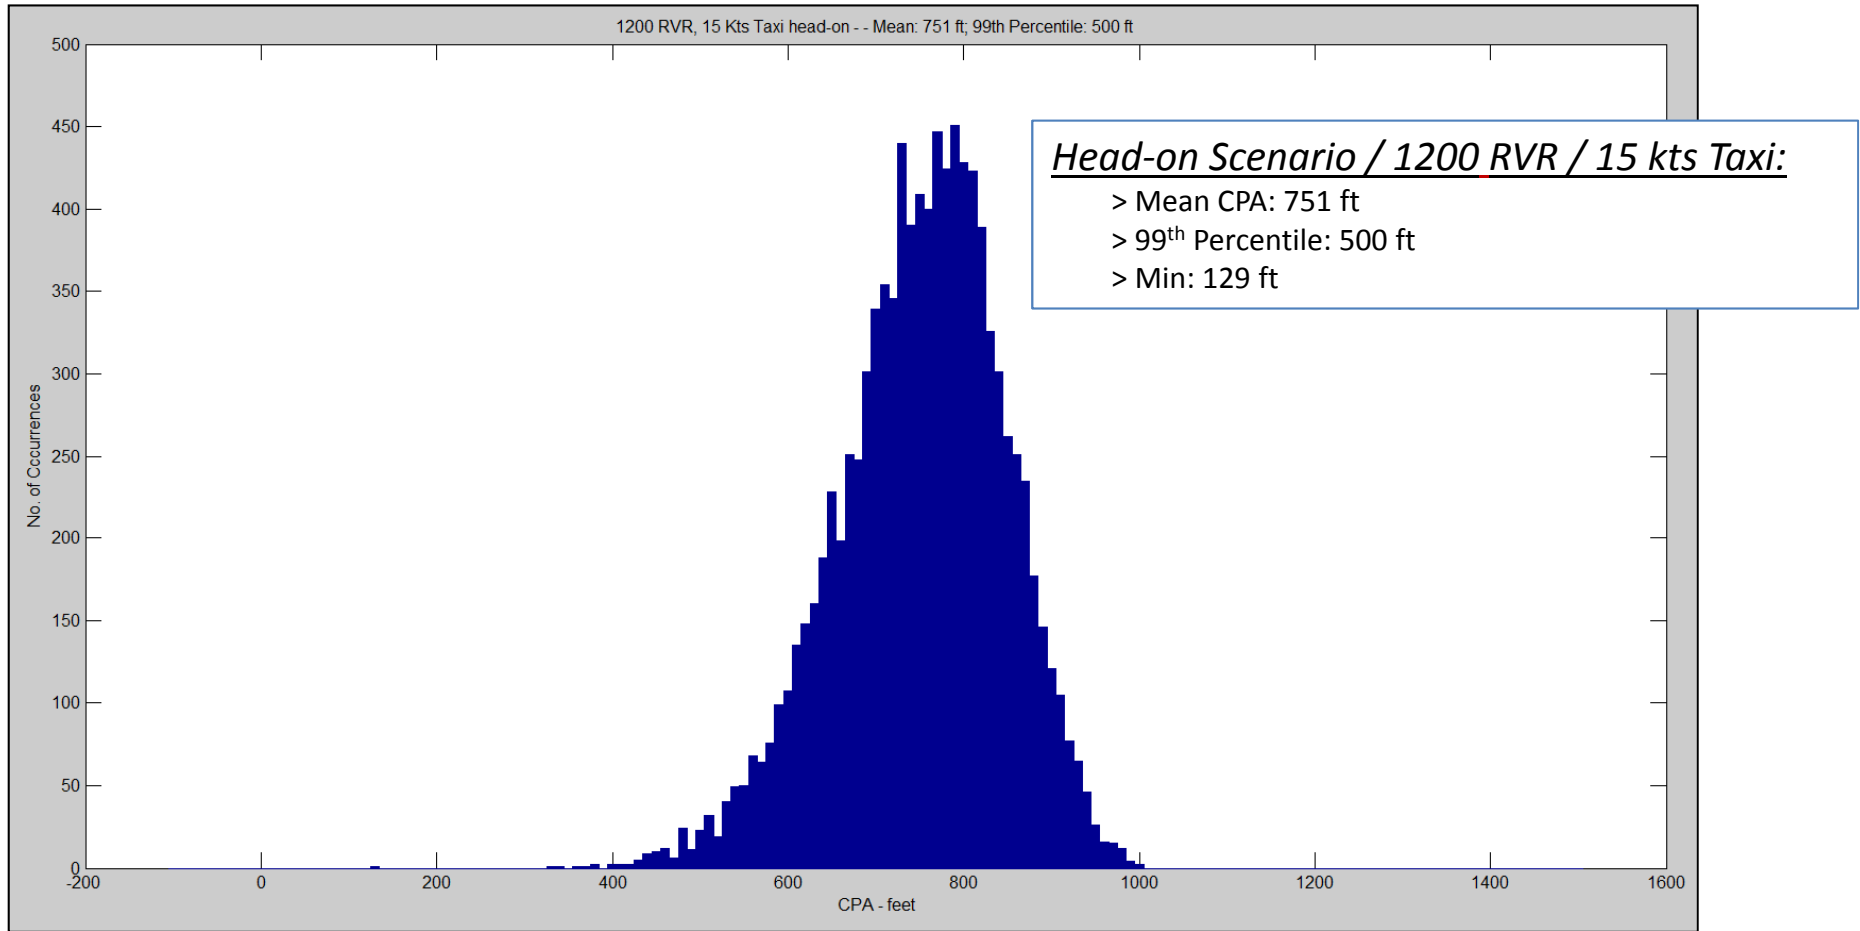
1200 RVR, 15 Kts Taxi head-on - - Mean: 751 ft; 99th Percentile: 500 ft

Head-on Scenario / 1200 RVR / 15 kts Taxi:
> Mean CPA: 751 ft
> 99$^{th}$ Percentile: 500 ft
> Min: 129 ft

No. of Cccurrences

500
450
400
350
300
250
200
150
100
50
0

-200 0 200 400 600 800 1000 1200 1400 1600

CPA - feet